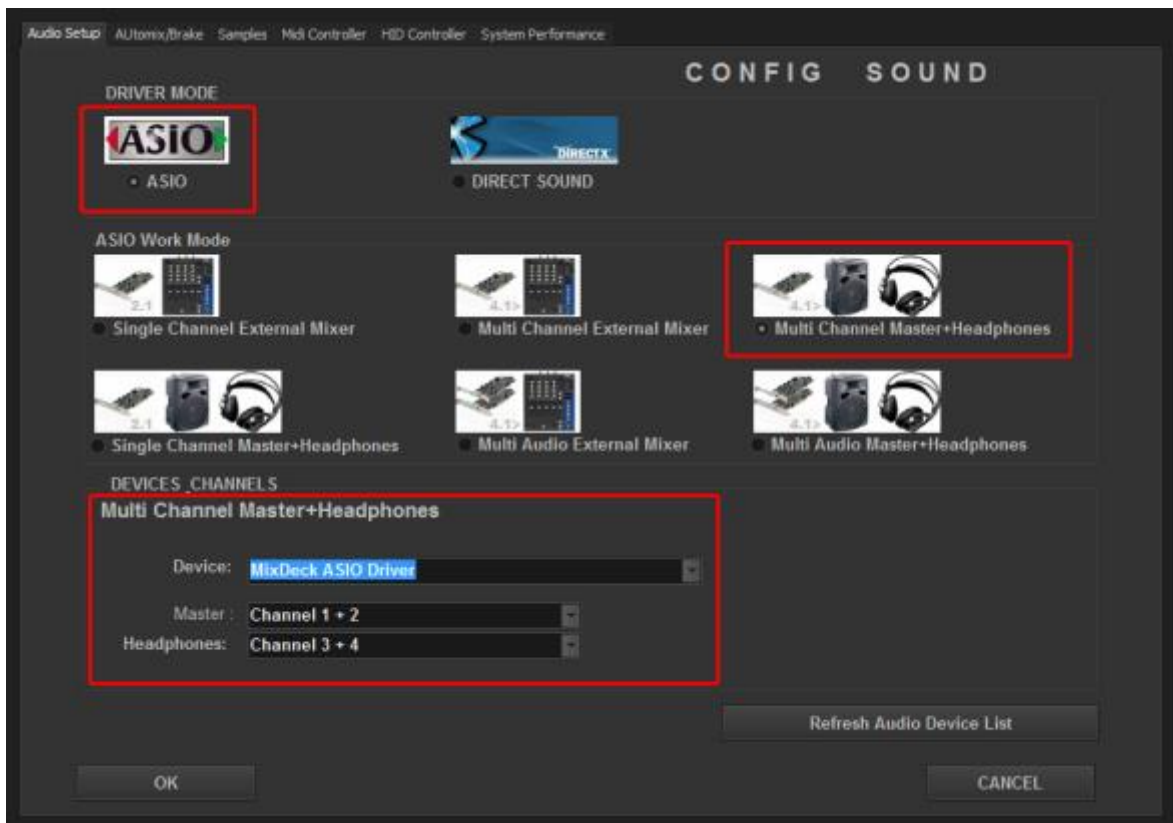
Audio Setup AUtomix/Brake Samples Midi Controller HID Controller System Performance

CONFIG SOUND

DRIVER MODE

ASIO

ASIO

DIRECTX

DIRECT SOUND

ASIO Work Mode

2.1

Single Channel External Mixer

4.1

Multi Channel External Mixer

4.1

Multi Channel Master+Headphones

2.1

Single Channel Master+Headphones

4.1

Multi Audio External Mixer

4.1

Multi Audio Master+Headphones

DEVICES_CHANNELS

Multi Channel Master+Headphones

Device: MixDeck ASIO Driver

Master: Channel 1 + 2

Headphones: Channel 3 + 4

Refresh Audio Device List

OK

CANCEL